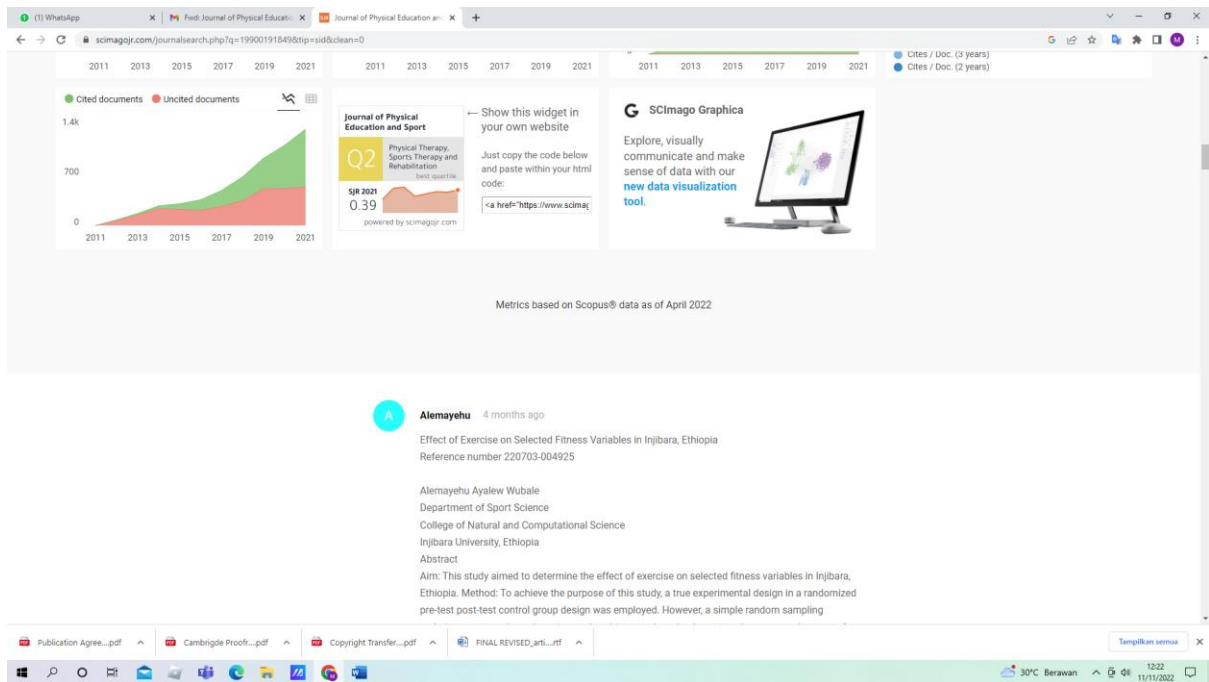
(1) WhatsApp
Fwd: Journal of Physical Educatio
Journal of Physical Education an
scimagojr.com/journalsearch.php?q=19900191849&tip=sid&clean=0

2011 2013 2015 2017 2019 2021
2011 2013 2015 2017 2019 2021
2011 2013 2015 2017 2019 2021
Cites / Doc. (3 years)
Cites / Doc. (2 years)

Cited documents Uncited documents
1.4k
700
0
2011 2013 2015 2017 2019 2021

Journal of Physical Education and Sport
Q2 Physical Therapy, Sports Therapy and Rehabilitation best quartile
SJR 2021 0.39
powered by scimagojr.com

← Show this widget in your own website

Just copy the code below and paste within your html code:

<a href="https://www.scimag

SCImago Graphica

Explore, visually communicate and make sense of data with our **new data visualization tool**.

Metrics based on Scopus® data as of April 2022

A

**Alemayehu** 4 months ago

Effect of Exercise on Selected Fitness Variables in Injibara, Ethiopia
Reference number 220703-004925

Alemayehu Ayalew Wubale
Department of Sport Science
College of Natural and Computational Science
Injibara University, Ethiopia
Abstract
Aim: This study aimed to determine the effect of exercise on selected fitness variables in Injibara, Ethiopia. Method: To achieve the purpose of this study, a true experimental design in a randomized pre-test post-test control group design was employed. However, a simple random sampling

Publication Agree....pdf
Cambrigde Proofr....pdf
Copyright Transfer....pdf
FINAL REVISED_arti....rtf
Tampilkan semua

30°C Berawan 12:22 11/11/2022